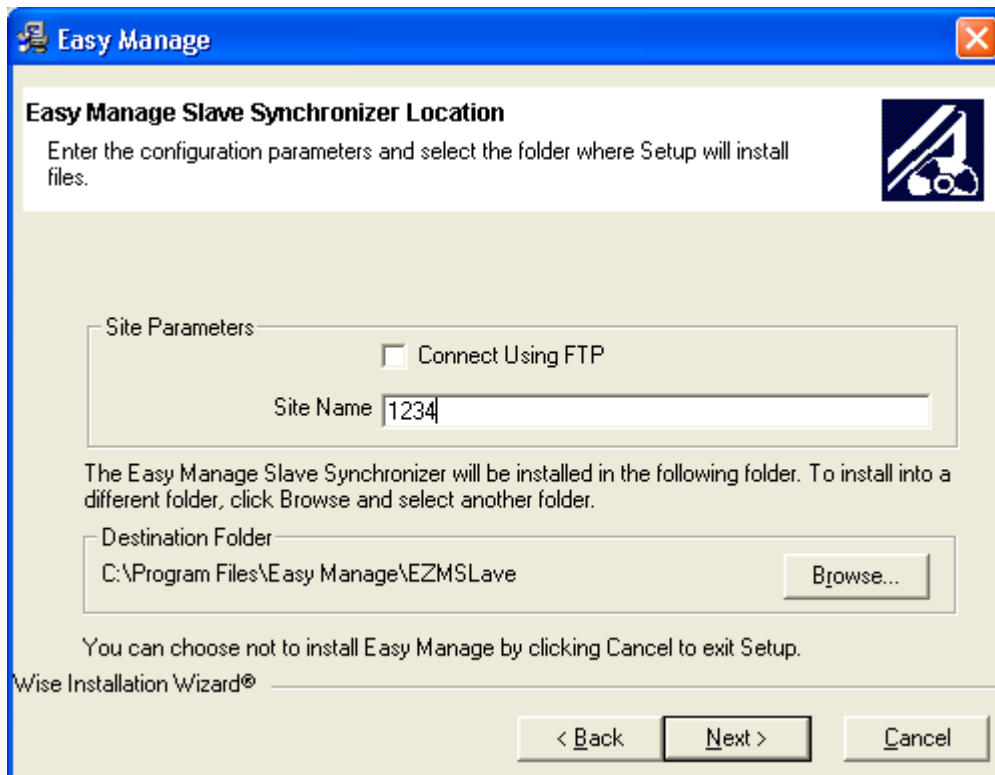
Easy Manage

Easy Manage Slave Synchronizer Location

Enter the configuration parameters and select the folder where Setup will install files.

Site Parameters

Connect Using FTP

Site Name 1234

The Easy Manage Slave Synchronizer will be installed in the following folder. To install into a different folder, click Browse and select another folder.

Destination Folder

C:\Program Files\Easy Manage\EZMSLave

Browse...

You can choose not to install Easy Manage by clicking Cancel to exit Setup.

Wise Installation Wizard®

< Back

Next >

Cancel